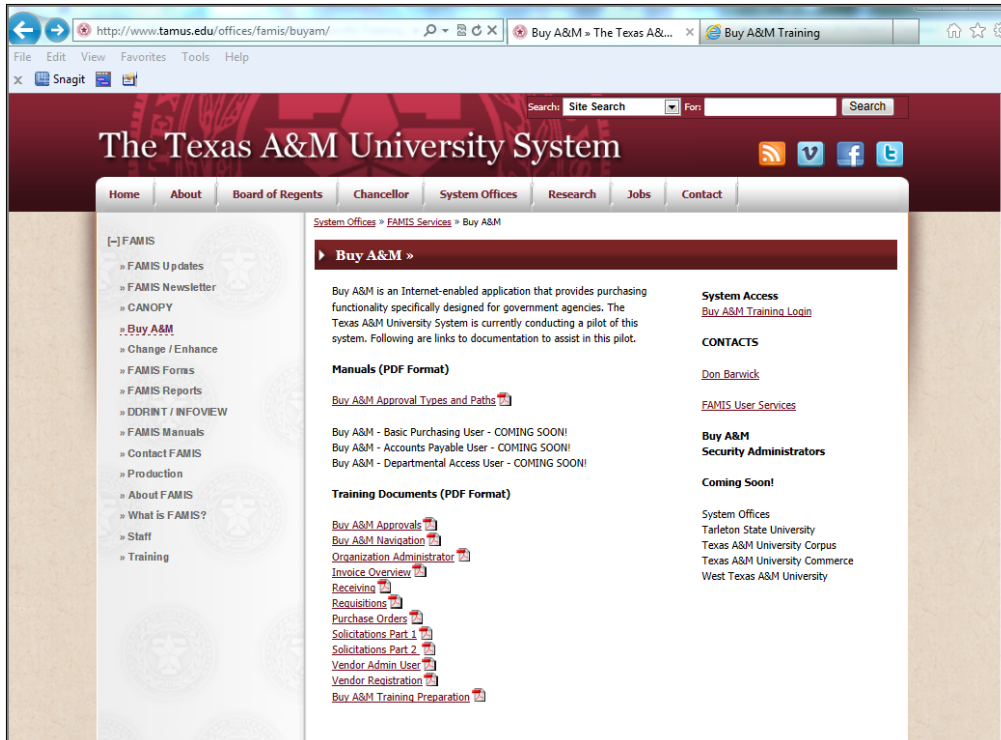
http://www.tamus.edu/offices/famis/buyam/
Buy A&M » The Texas A&...
Buy A&M Training

File Edit View Favorites Tools Help
Snagit

Search: Site Search For: Search

The Texas A&M University System

Home About Board of Regents Chancellor System Offices Research Jobs Contact

[–] FAMIS
» FAMIS Updates
» FAMIS Newsletter
» CANOPY
» Buy A&M
» Change / Enhance
» FAMIS Forms
» FAMIS Reports
» DDRINT / INFOVIEW
» FAMIS Manuals
» Contact FAMIS
» Production
» About FAMIS
» What is FAMIS?
» Staff
» Training

System Offices » FAMIS Services » Buy A&M

Buy A&M »

Buy A&M is an Internet-enabled application that provides purchasing functionality specifically designed for government agencies. The Texas A&M University System is currently conducting a pilot of this system. Following are links to documentation to assist in this pilot.

Manuals (PDF Format)

Buy A&M Approval Types and Paths

Buy A&M - Basic Purchasing User - COMING SOON!
Buy A&M - Accounts Payable User - COMING SOON!
Buy A&M - Departmental Access User - COMING SOON!

Training Documents (PDF Format)

Buy A&M Approvals
Buy A&M Navigation
Organization Administrator
Invoice Overview
Receiving
Requisitions
Purchase Orders
Solicitations Part 1
Solicitations Part 2
Vendor Admin User
Vendor Registration
Buy A&M Training Preparation

System Access
Buy A&M Training Login

CONTACTS

Don Barwick

FAMIS User Services

Buy A&M
Security Administrators

Coming Soon!

System Offices
Tarleton State University
Texas A&M University Corpus
Texas A&M University Commerce
West Texas A&M University